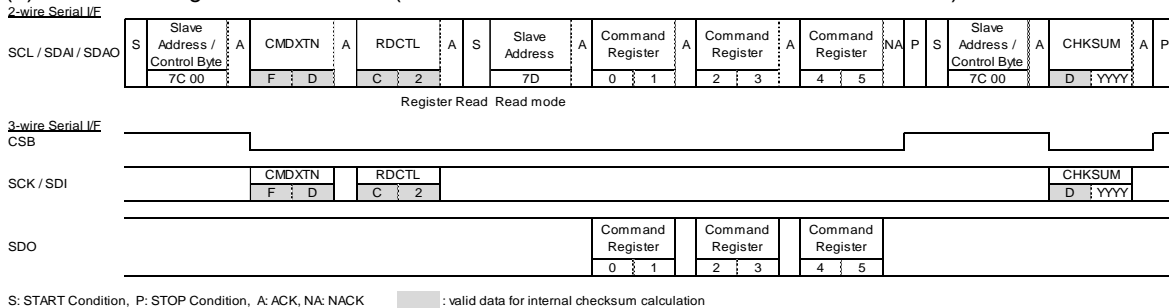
2-wire Serial I/F

SCL / SDAI / SDAO

| S | Slave Address / Control Byte | A | CMDXTN | A | RDCTL | A | S | Slave Address | A | Command Register | A | Command Register | A | Command Register | NA | P | S | Slave Address / Control Byte | A | CHKSUM | A | P |
|---|---|---|---|---|---|---|---|---|---|---|---|---|---|---|---|---|---|---|---|---|---|---|
| | 7C 00 | | F D | | C 2 | | | 7D | | 0 1 | | 2 3 | | 4 5 | | | | 7C 00 | | D YYYY | | |

Register Read Read mode

3-wire Serial I/F
CSB

SCK / SDI

| CMDXTN | RDCTL | CHKSUM |
|---|---|---|
| F D | C 2 | D YYYY |

SDO

| Command Register | Command Register | Command Register |
|---|---|---|
| 0 1 | 2 3 | 4 5 |

S: START Condition, P: STOP Condition, A: ACK, NA: NACK : valid data for internal checksum calculation